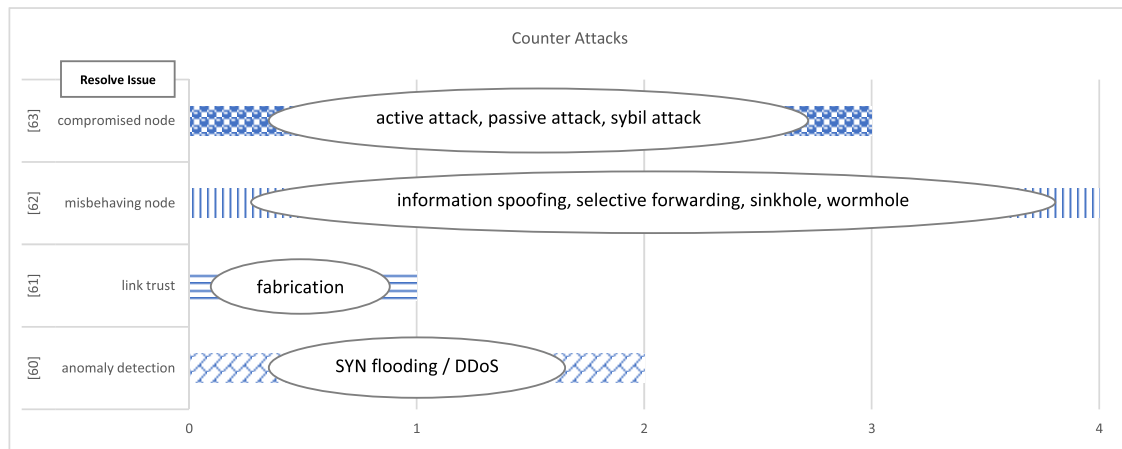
Counter Attacks

Resolve Issue

[63] compromised node
active attack, passive attack, sybil attack

[62] misbehaving node
information spoofing, selective forwarding, sinkhole, wormhole

[61] link trust
fabrication

[60] anomaly detection
SYN flooding / DDoS

0 1 2 3 4